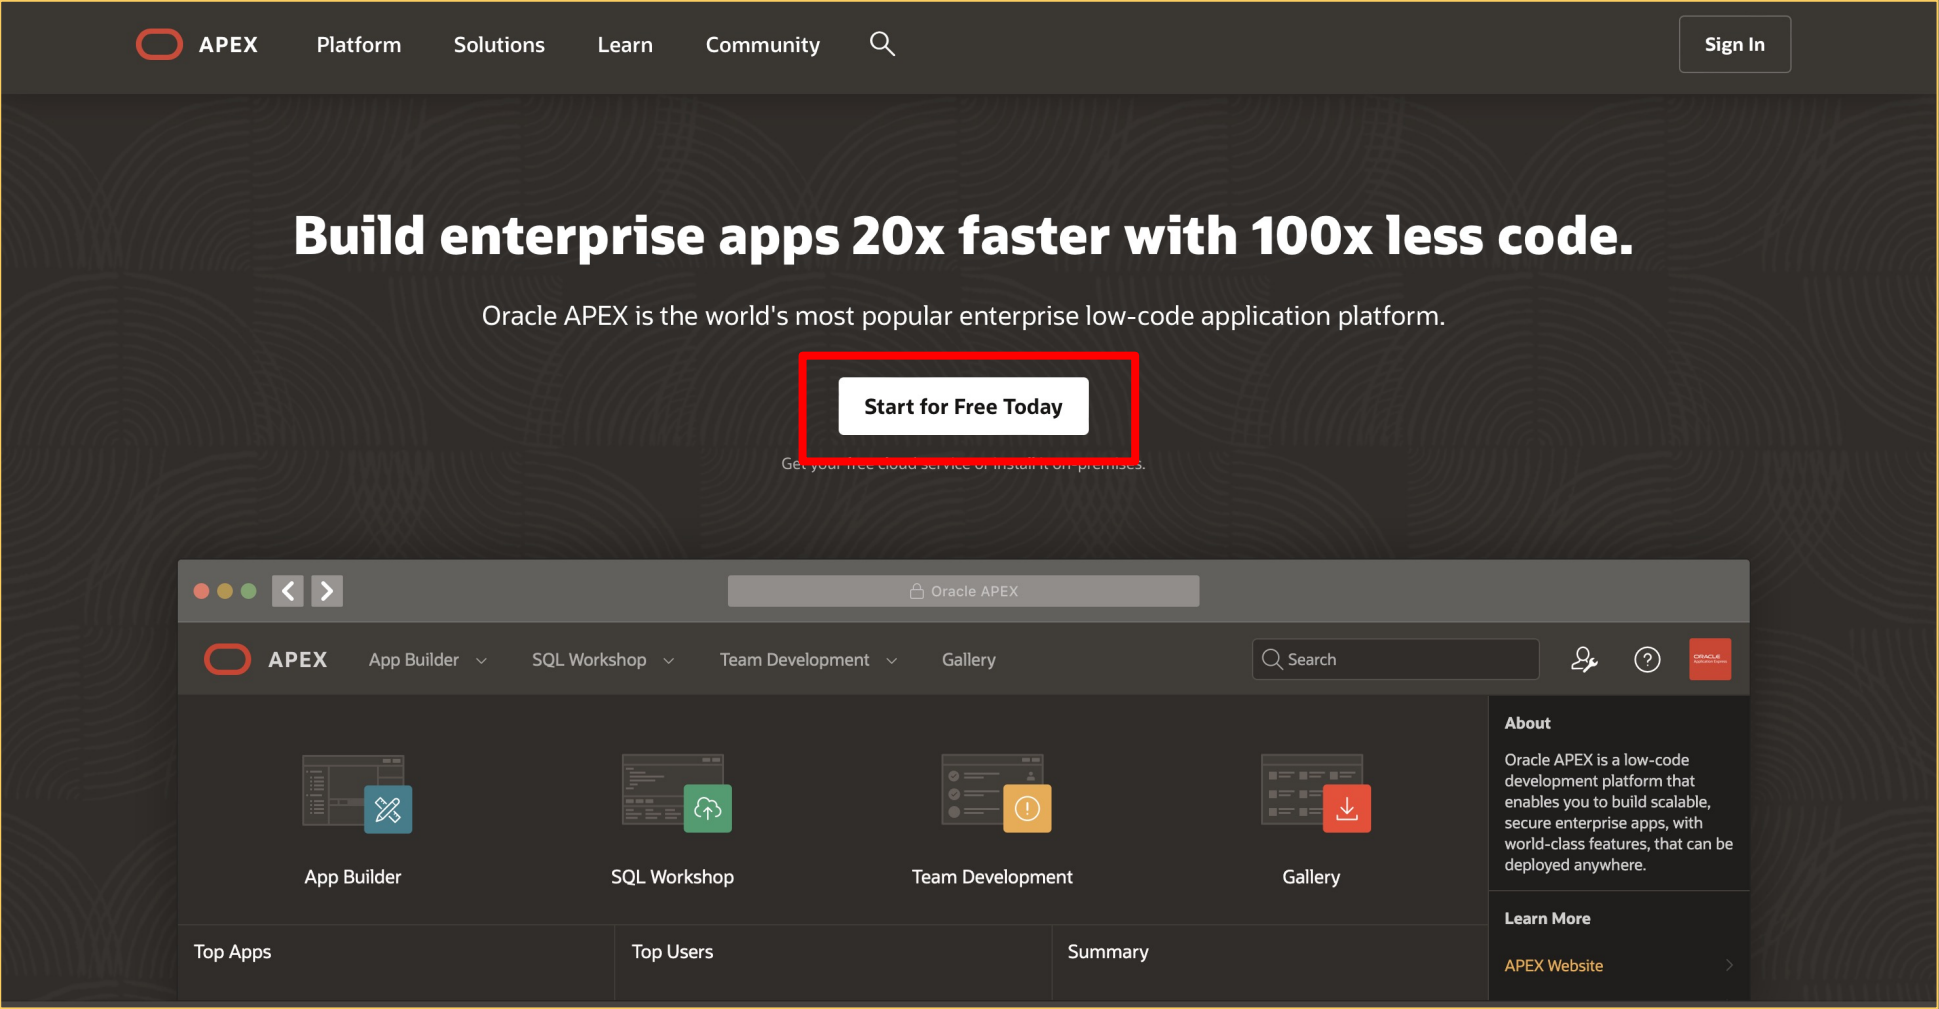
APEX Platform Solutions Learn Community

Sign In

Build enterprise apps 20x faster with 100x less code.

Oracle APEX is the world's most popular enterprise low-code application platform.

Start for Free Today

Get your free cloud service or install it on-premises.

Oracle APEX

APEX App Builder SQL Workshop Team Development Gallery

Search

App Builder

SQL Workshop

Team Development

Gallery

About

Oracle APEX is a low-code development platform that enables you to build scalable, secure enterprise apps, with world-class features, that can be deployed anywhere.

Learn More

APEX Website

Top Apps

Top Users

Summary